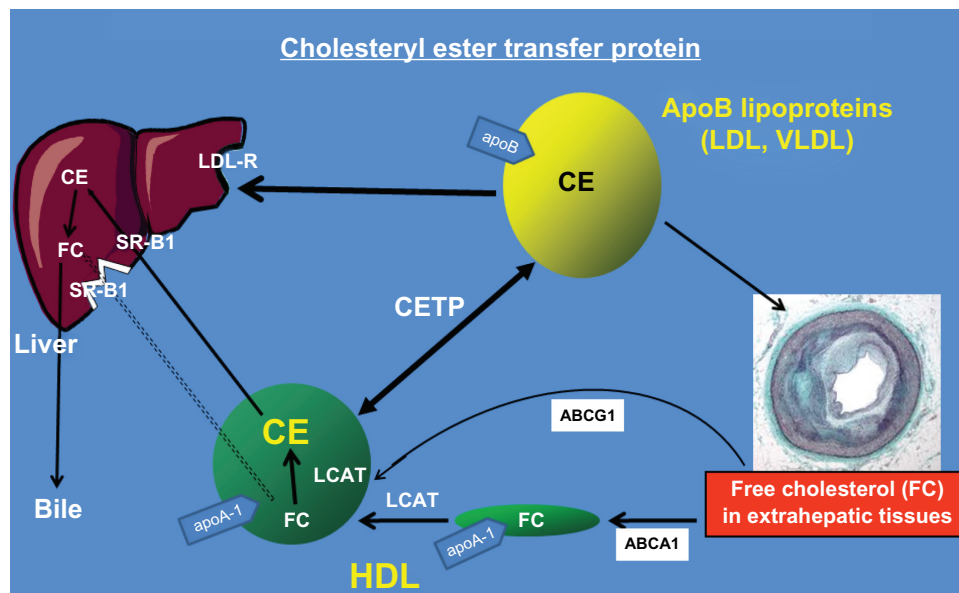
Cholesteryl ester transfer protein

ApoB lipoproteins (LDL, VLDL)

apoB

CE

LDL-R

CE

FC

SR-B1

SR-B1

Liver

Bile

CETP

CE

LCAT

FC

apoA-1

LCAT

FC

apoA-1

ABCG1

ABCA1

Free cholesterol (FC) in extrahepatic tissues

HDL